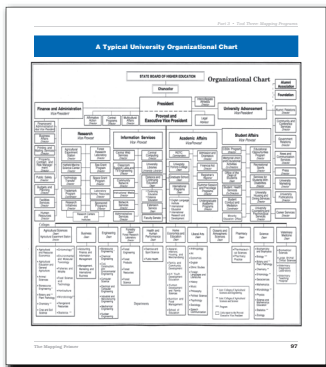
A Typical University Organizational Chart

STATE BOARD OF HIGHER EDUCATION

Organizational Chart

Chancellor

President

Provost and Executive Vice President

Finance and Administration
Vice President

University Advancement
Vice President

Research
Vice Provost

Information Services
Vice Provost

Academic Affairs
Vice Provost

Student Affairs
Vice Provost

Alumni Association

Foundation

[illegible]

The Mapping Process

97